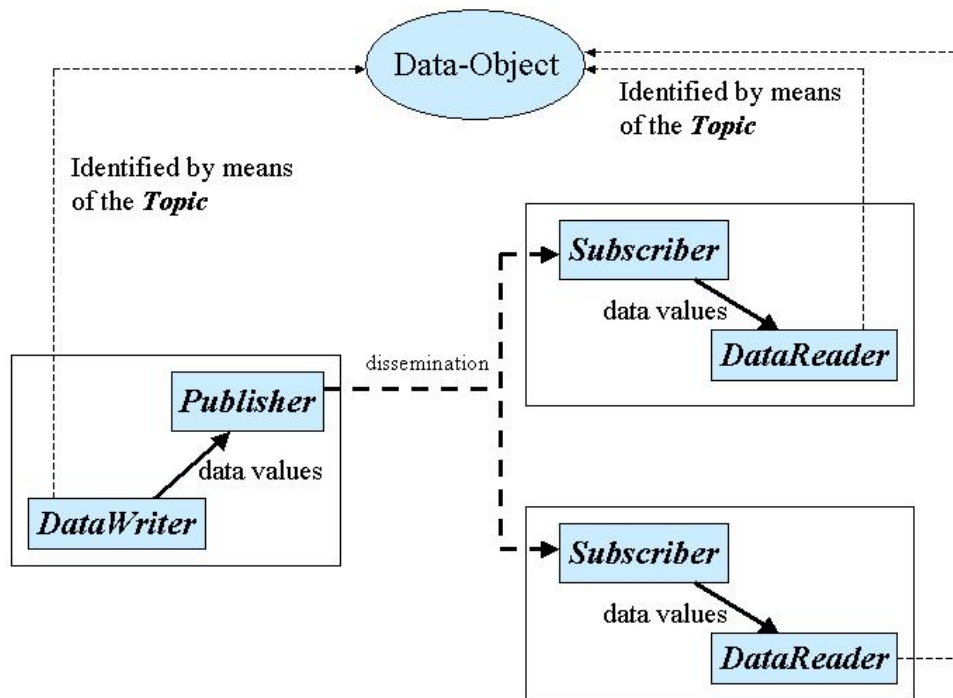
Data-Object

Identified by means of the *Topic*

Identified by means of the *Topic*

*Subscriber*

data values

*DataReader*

dissemination

*Publisher*

data values

*DataWriter*

*Subscriber*

data values

*DataReader*